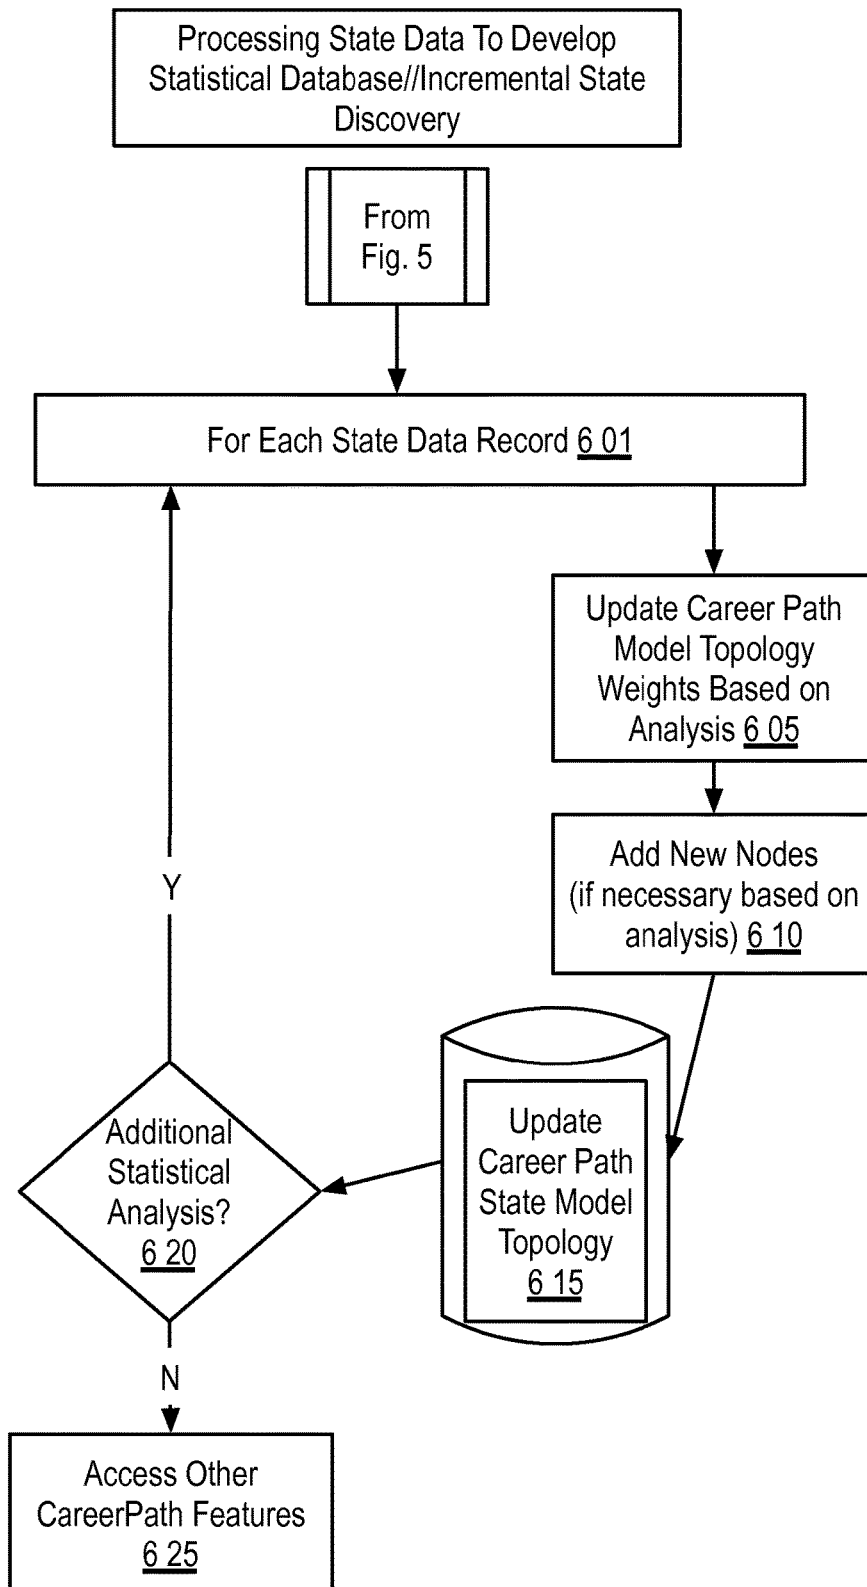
Processing State Data To Develop Statistical Database//Incremental State Discovery

From Fig. 5

For Each State Data Record 6 01

Update Career Path Model Topology Weights Based on Analysis 6 05

Add New Nodes (if necessary based on analysis) 6 10

Update Career Path State Model Topology 6 15

Additional Statistical Analysis? 6 20

Y

N

Access Other CareerPath Features 6 25